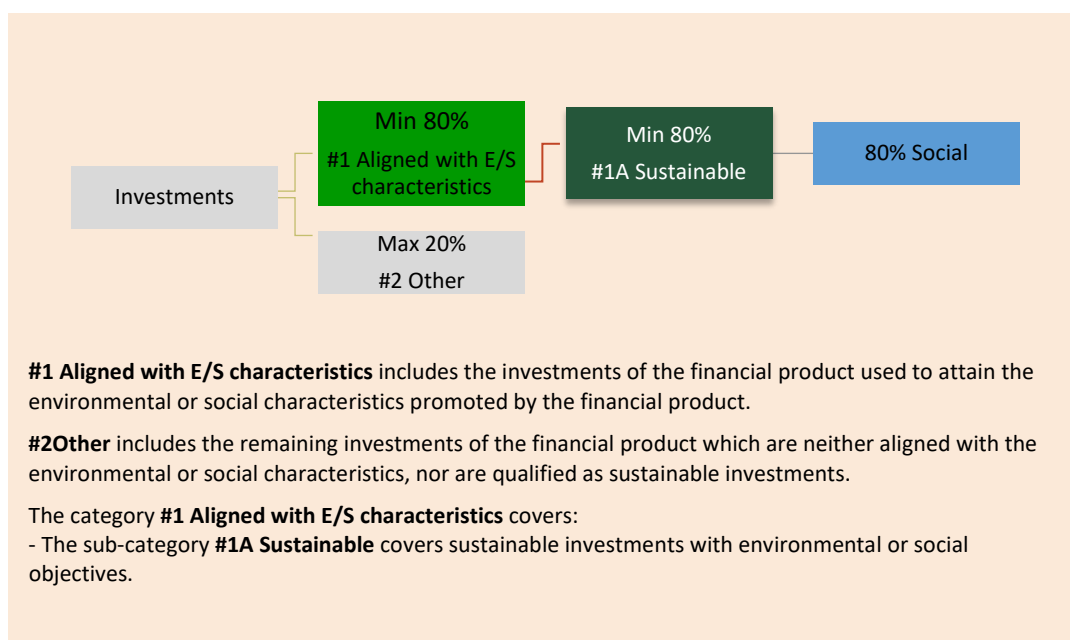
Investments

Min 80%
#1 Aligned with E/S characteristics

Max 20%
#2 Other

Min 80%
#1A Sustainable

80% Social

**#1 Aligned with E/S characteristics** includes the investments of the financial product used to attain the environmental or social characteristics promoted by the financial product.

**#2Other** includes the remaining investments of the financial product which are neither aligned with the environmental or social characteristics, nor are qualified as sustainable investments.

The category **#1 Aligned with E/S characteristics** covers:
- The sub-category **#1A Sustainable** covers sustainable investments with environmental or social objectives.